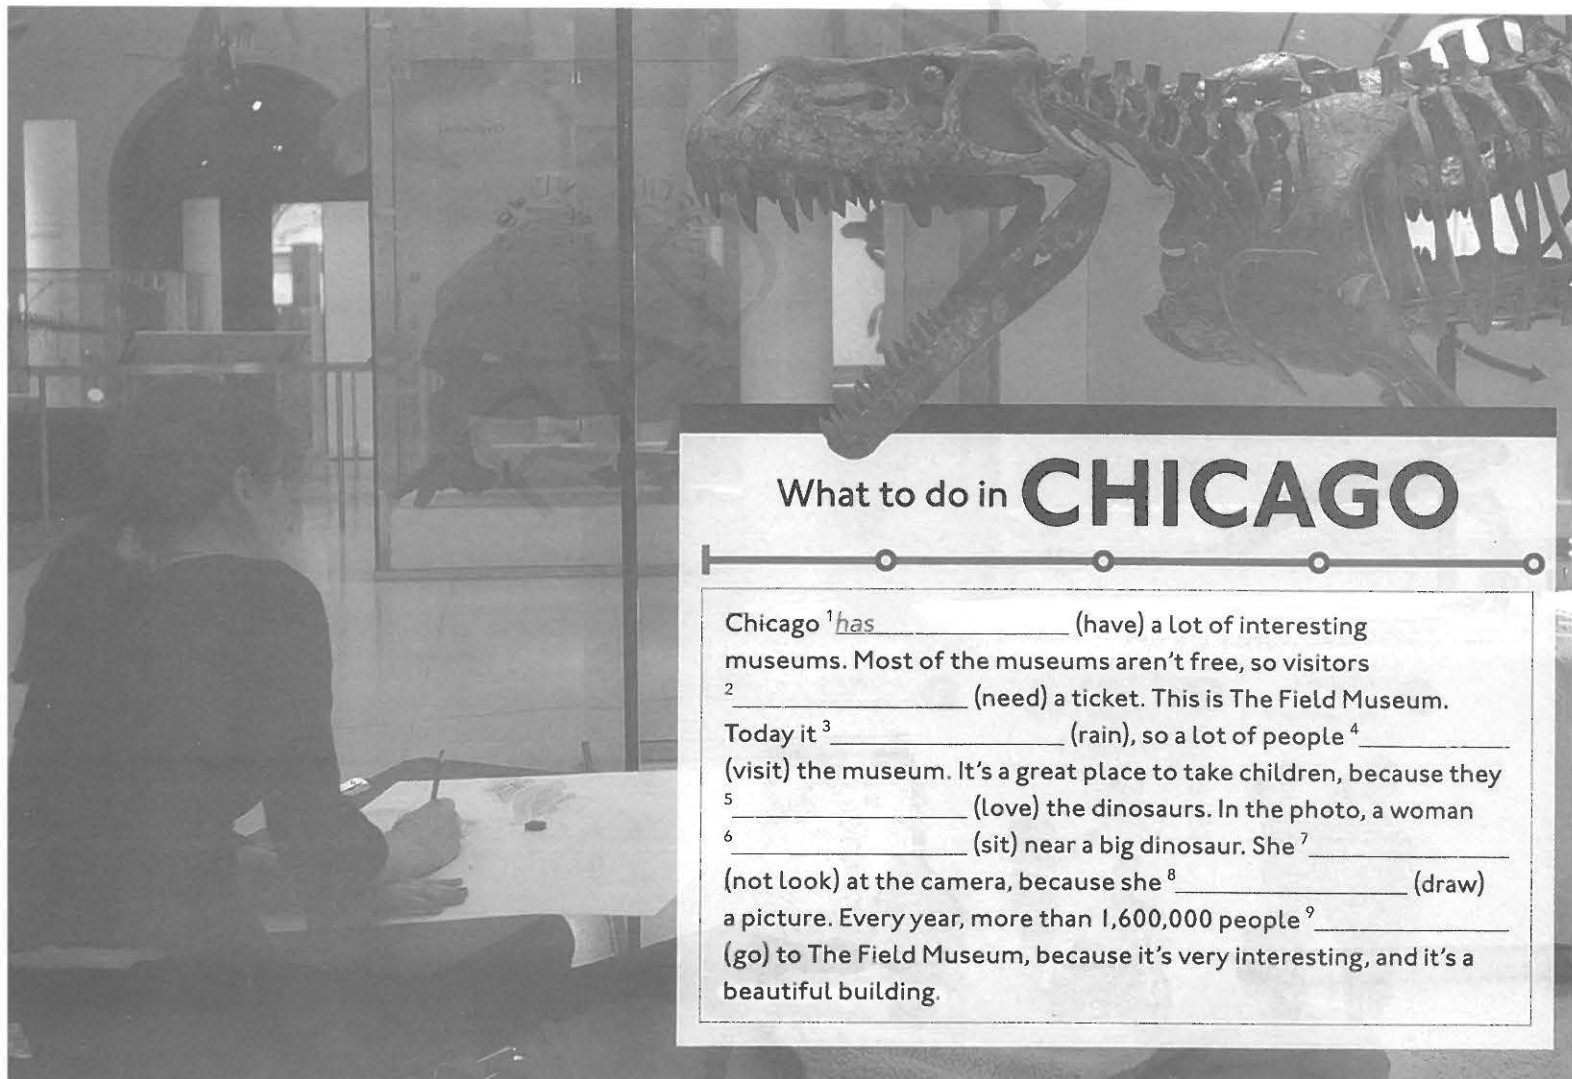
What to do in CHICAGO

Chicago $^1$has ______________ (have) a lot of interesting museums. Most of the museums aren't free, so visitors $^2$______________ (need) a ticket. This is The Field Museum. Today it $^3$______________ (rain), so a lot of people $^4$__________ (visit) the museum. It's a great place to take children, because they $^5$______________ (love) the dinosaurs. In the photo, a woman $^6$______________ (sit) near a big dinosaur. She $^7$__________ (not look) at the camera, because she $^8$______________ (draw) a picture. Every year, more than 1,600,000 people $^9$__________ (go) to The Field Museum, because it's very interesting, and it's a beautiful building.